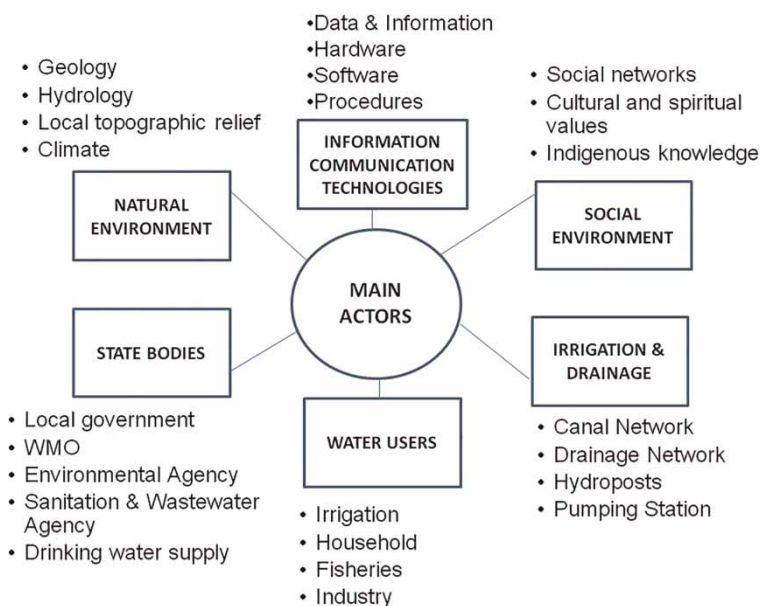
•Data & Information
•Hardware
•Software
•Procedures

INFORMATION COMMUNICATION TECHNOLOGIES

• Geology
• Hydrology
• Local topographic relief
• Climate

NATURAL ENVIRONMENT

• Social networks
• Cultural and spiritual values
• Indigenous knowledge

SOCIAL ENVIRONMENT

MAIN ACTORS

STATE BODIES

• Local government
• WMO
• Environmental Agency
• Sanitation & Wastewater Agency
• Drinking water supply

IRRIGATION & DRAINAGE

• Canal Network
• Drainage Network
• Hydroposts
• Pumping Station

WATER USERS

• Irrigation
• Household
• Fisheries
• Industry